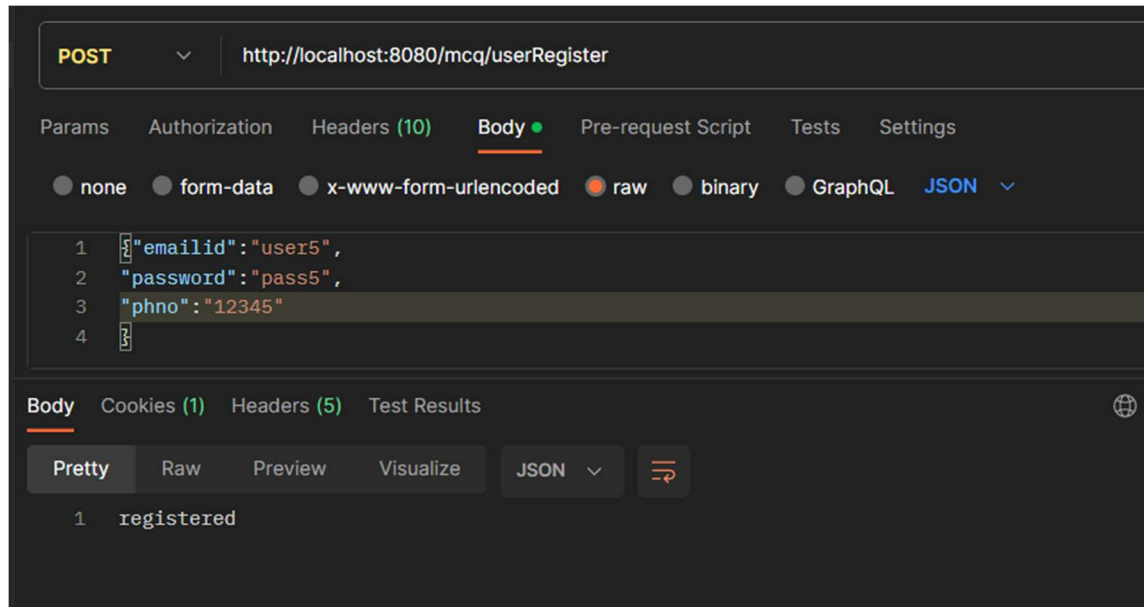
POST http://localhost:8080/mcq/userRegister

Params Authorization Headers (10) Body Pre-request Script Tests Settings

none form-data x-www-form-urlencoded raw binary GraphQL JSON

1 {"emailid":"user5",
2 "password":"pass5",
3 "phno":"12345"
4 }

Body Cookies (1) Headers (5) Test Results

Pretty Raw Preview Visualize JSON

1 registered